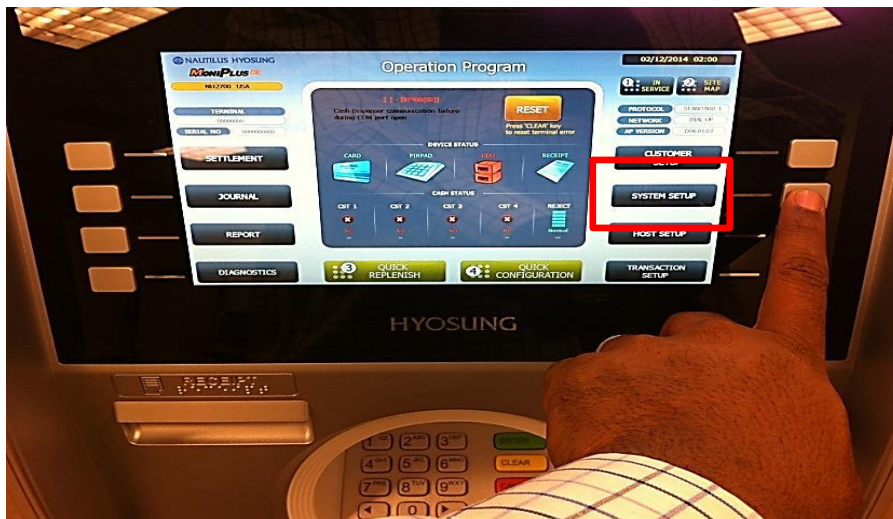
NAUTILUS HYOSUNG
MONIPLUS CE
NH2700 USA
TERMINAL
SERIAL NO

Operation Program

02/12/2014 02:00

1 IN SERVICE
2 SITE MAP

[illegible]
Cash Dispenser communication failure during COM port open

RESET
Press 'CLEAR' key to reset terminal error

PROTOCOL
NETWORK
AP VERSION

SETTLEMENT
JOURNAL
REPORT
DIAGNOSTICS

DEVICE STATUS
CARD
PINPAD
CDU
RECEIPT

CASH STATUS
CST 1
CST 2
CST 3
CST 4
REJECT

3 QUICK REPLENISH
4 QUICK CONFIGURATION

CUSTOMER SETUP
SYSTEM SETUP
HOST SETUP
TRANSACTION SETUP

HYOSUNG

RECEIPT

1
2 ABC
3 DEF
4 GHI
5 JKL
6 MNO
7 PRS
8 TUV
9 WXY
ENTER
CLEAR